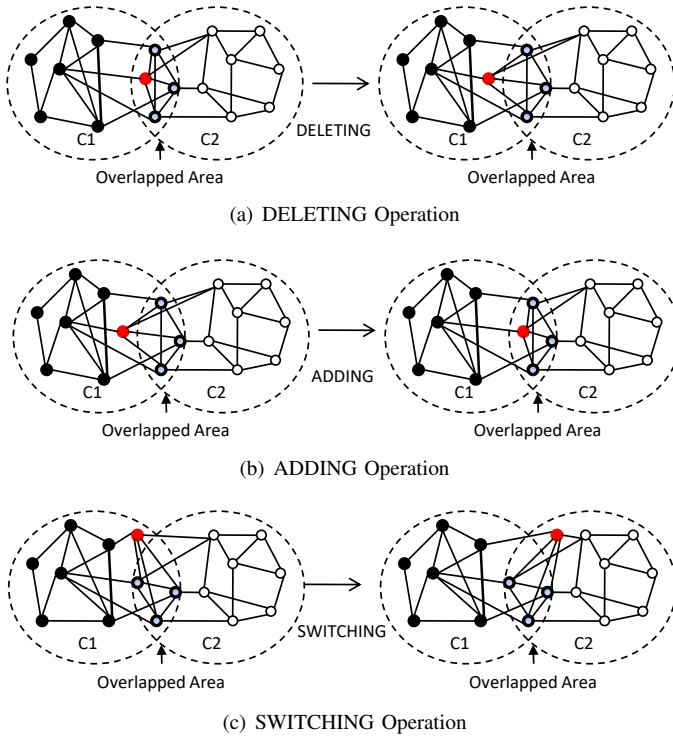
C1
C2
Overlapped Area
DELETING
C1
C2
Overlapped Area

(a) DELETING Operation

C1
C2
Overlapped Area
ADDING
C1
C2
Overlapped Area

(b) ADDING Operation

C1
C2
Overlapped Area
SWITCHING
C1
C2
Overlapped Area

(c) SWITCHING Operation